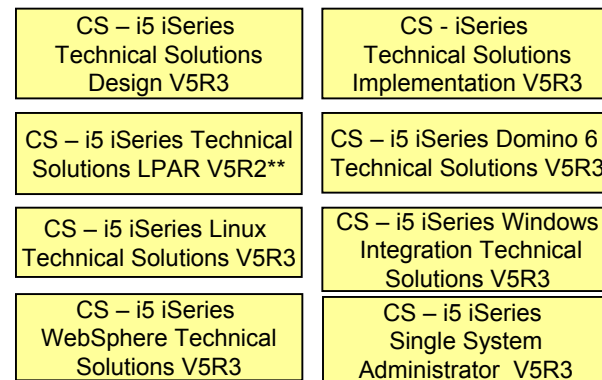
CS – i5 iSeries Technical Solutions Design V5R3

CS - iSeries Technical Solutions Implementation V5R3

CS – i5 iSeries Technical Solutions LPAR V5R2**

CS – i5 iSeries Domino 6 Technical Solutions V5R3

CS – i5 iSeries Linux Technical Solutions V5R3

CS – i5 iSeries Windows Integration Technical Solutions V5R3

CS – i5 iSeries WebSphere Technical Solutions V5R3

CS – i5 iSeries Single System Administrator V5R3